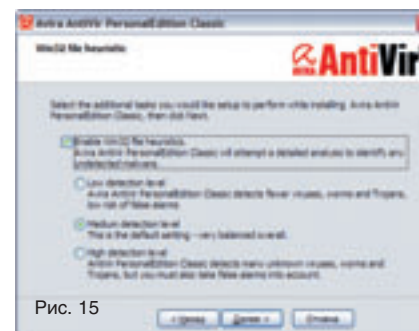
Avira AntiVir PersonalEdition Classic

Win32 file heuristic

AntiVir

Select the additional tasks you would like the setup to perform while installing. Avira AntiVir PersonalEdition Classic, then click Next.

Enable Win32 file heuristic
Avira AntiVir PersonalEdition Classic will attempt a detailed analysis to identify any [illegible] malware.

Low detection level
Avira AntiVir PersonalEdition Classic detects fewer viruses, worms and Trojans, low risk of false alarms.

Medium detection level
This is the default setting - very balanced overall.

High detection level
AntiVir PersonalEdition Classic detects many unknown viruses, worms and Trojans, but you must also take false alarms into account.

Рис. 15

< Назад Далее > Отмена